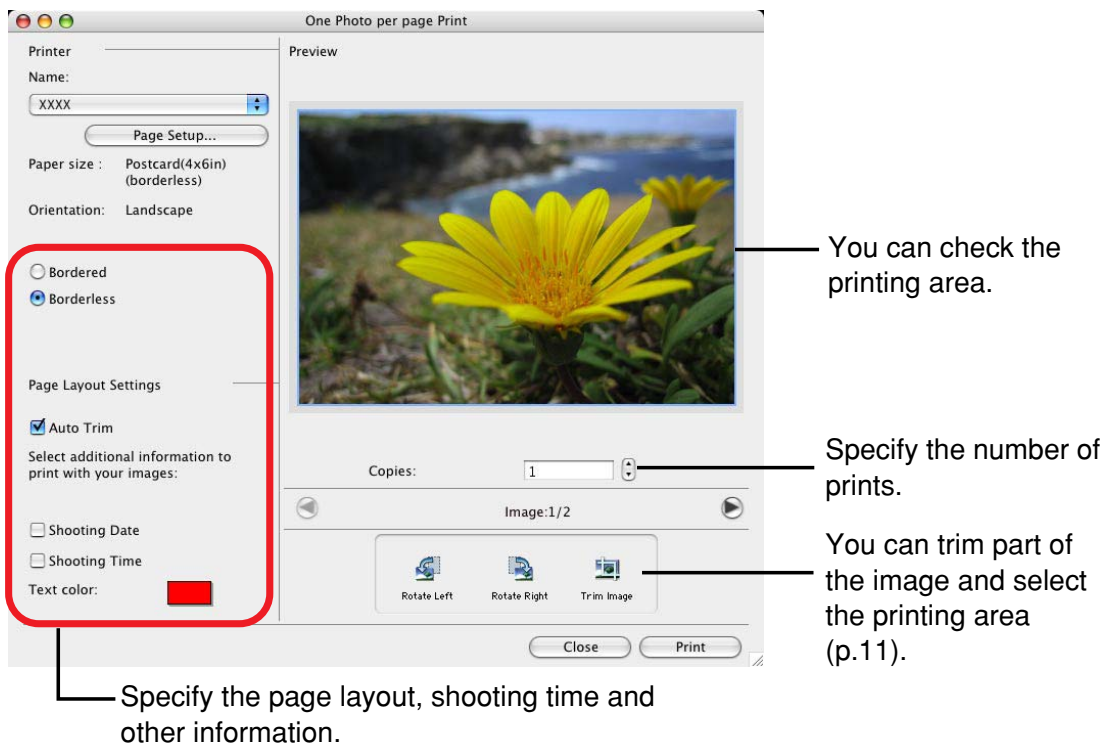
One Photo per page Print

Printer

Name:

XXXX

Page Setup...

Paper size : Postcard(4x6in) (borderless)

Orientation: Landscape

Bordered

Borderless

Page Layout Settings

Auto Trim

Select additional information to print with your images:

Shooting Date

Shooting Time

Text color:

Preview

Copies: 1

Image:1/2

Rotate Left

Rotate Right

Trim Image

Close

Print

You can check the printing area.

Specify the number of prints.

You can trim part of the image and select the printing area (p.11).

Specify the page layout, shooting time and other information.